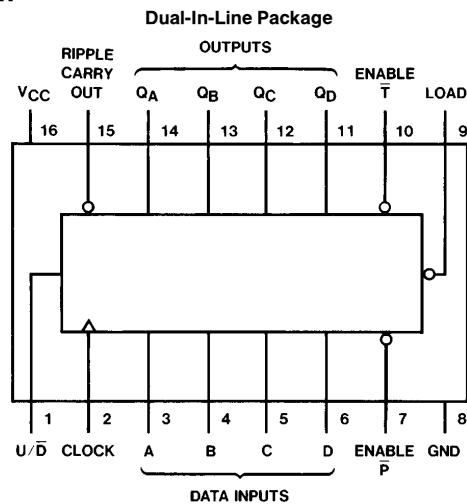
Dual-In-Line Package

OUTPUTS

RIPPLE CARRY OUT

$V_{CC}$ $Q_A$ $Q_B$ $Q_C$ $Q_D$

ENABLE $\overline{T}$

LOAD

16 15 14 13 12 11 10 9

1 2 3 4 5 6 7 8

$U/\overline{D}$ CLOCK A B C D

ENABLE $\overline{P}$

GND

DATA INPUTS